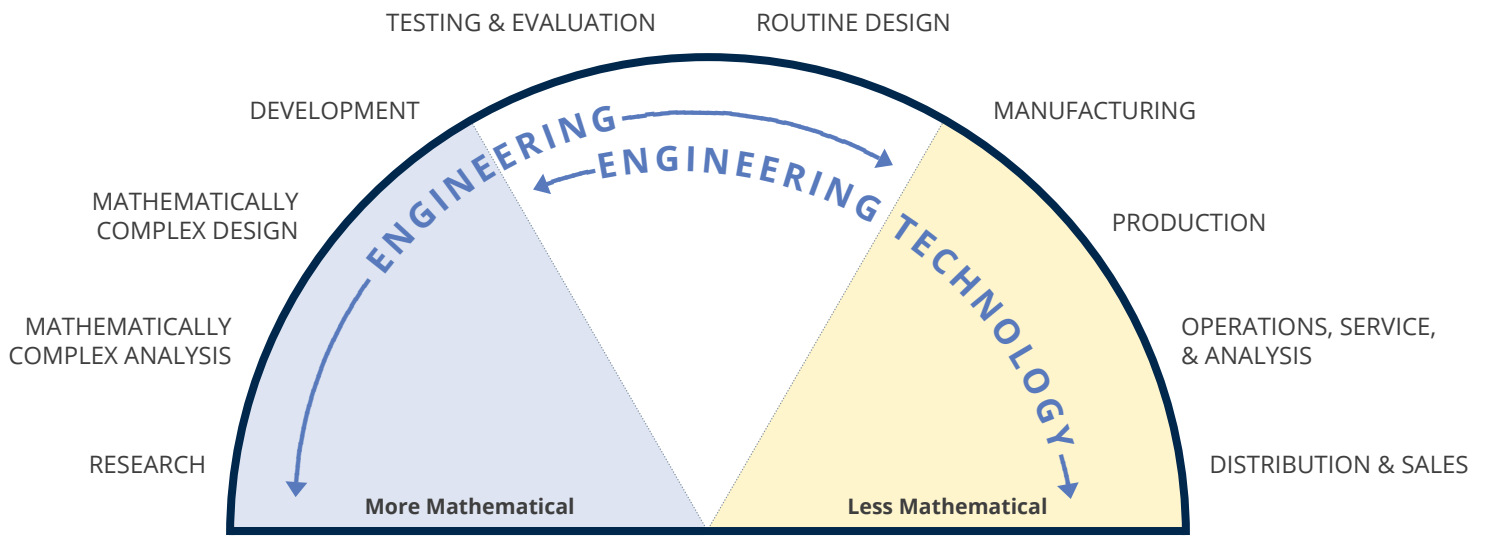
TESTING & EVALUATION

ROUTINE DESIGN

DEVELOPMENT

MANUFACTURING

MATHEMATICALLY COMPLEX DESIGN

PRODUCTION

MATHEMATICALLY COMPLEX ANALYSIS

OPERATIONS, SERVICE, & ANALYSIS

RESEARCH

DISTRIBUTION & SALES

ENGINEERING

ENGINEERING

ENGINEERING TECHNOLOGY

More Mathematical

Less Mathematical